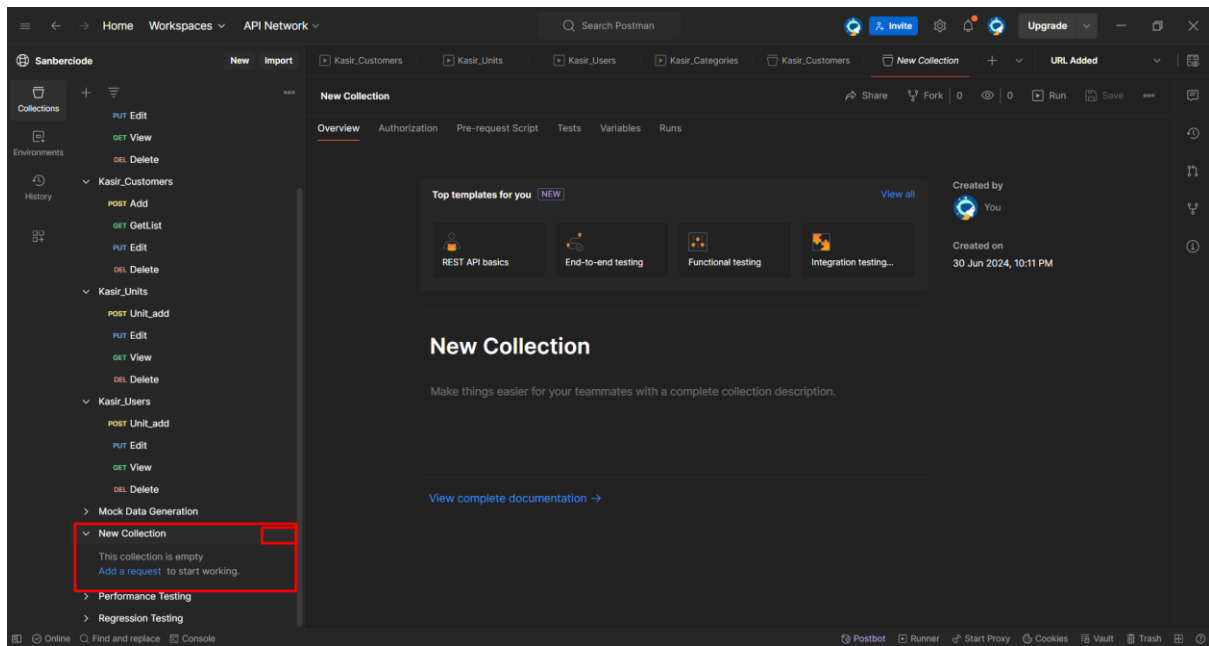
Home Workspaces API Network Search Postman Invite Upgrade

Sanberciode New Import

Kasir_Customers Kasir_Units Kasir_Users Kasir_Categories Kasir_Customers New Collection URL Added

Collections
Environments
History

PUT Edit
GET View
DEL Delete
Kasir_Customers
POST Add
GET GetList
PUT Edit
DEL Delete
Kasir_Units
POST Unit_add
PUT Edit
GET View
DEL Delete
Kasir_Users
POST Unit_add
PUT Edit
GET View
DEL Delete
Mock Data Generation
New Collection
This collection is empty
Add a request to start working.
Performance Testing
Regression Testing

New Collection
Share Fork 0 0 Run Save

Overview Authorization Pre-request Script Tests Variables Runs

Top templates for you NEW View all
REST API basics
End-to-end testing
Functional testing
Integration testing...

Created by
You

Created on
30 Jun 2024, 10:11 PM

New Collection

Make things easier for your teammates with a complete collection description.

View complete documentation →

Online Find and replace Console Postbot Runner Start Proxy Cookies Vault Trash